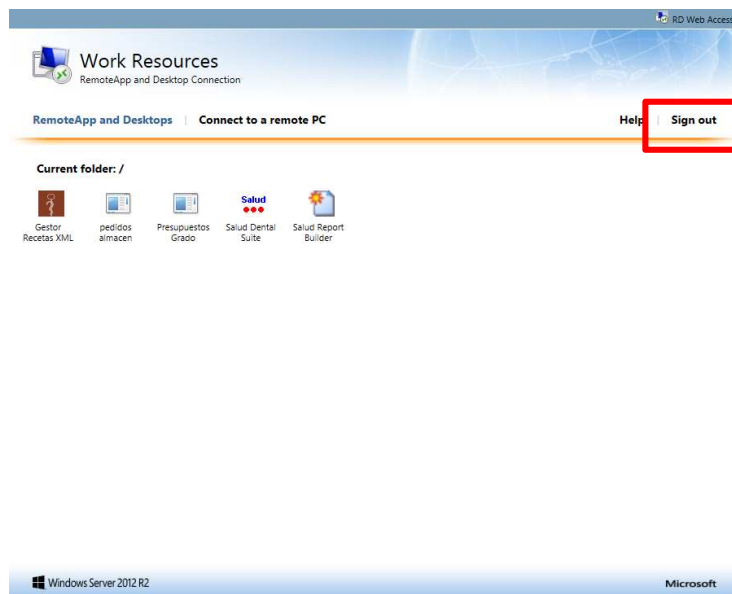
RD Web Access

Work Resources
RemoteApp and Desktop Connection

RemoteApp and Desktops | Connect to a remote PC

Help | Sign out

Current folder: /

Gestor Recetas XML

pedidos almacen

Presupuestos Grado

Salud

Salud Dental Suite

Salud Report Builder

Windows Server 2012 R2

Microsoft